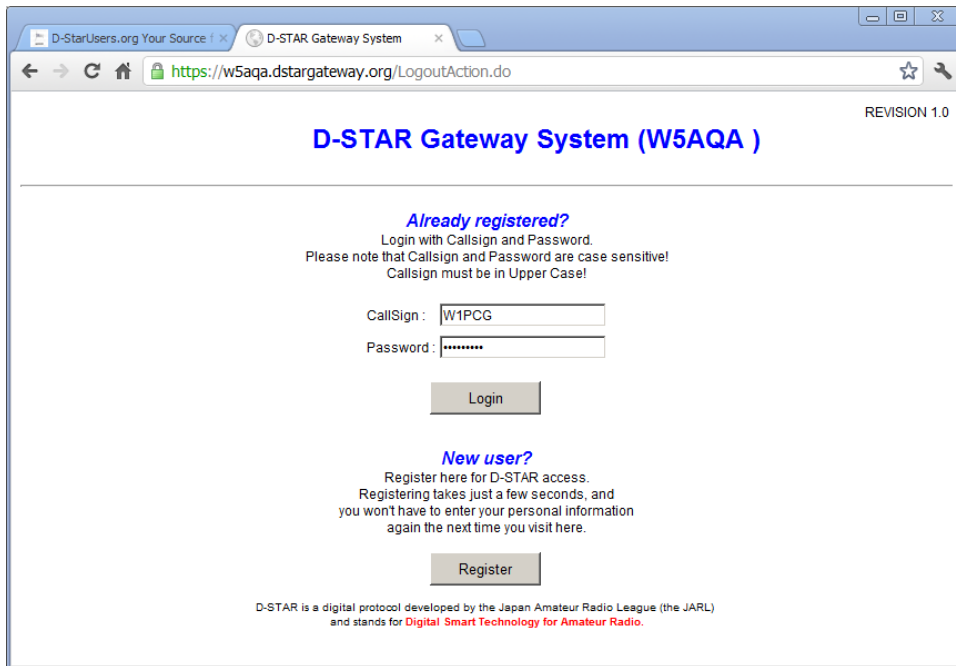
D-StarUsers.org Your Source f ×
D-STAR Gateway System ×

https://w5aqa.dstargateway.org/LogoutAction.do

REVISION 1.0

D-STAR Gateway System (W5AQA )

Already registered?
Login with Callsign and Password.
Please note that Callsign and Password are case sensitive!
Callsign must be in Upper Case!

CallSign : W1PCG
Password : ••••••••••

Login

New user?
Register here for D-STAR access.
Registering takes just a few seconds, and
you won't have to enter your personal information
again the next time you visit here.

Register

D-STAR is a digital protocol developed by the Japan Amateur Radio League (the JARL) and stands for Digital Smart Technology for Amateur Radio.